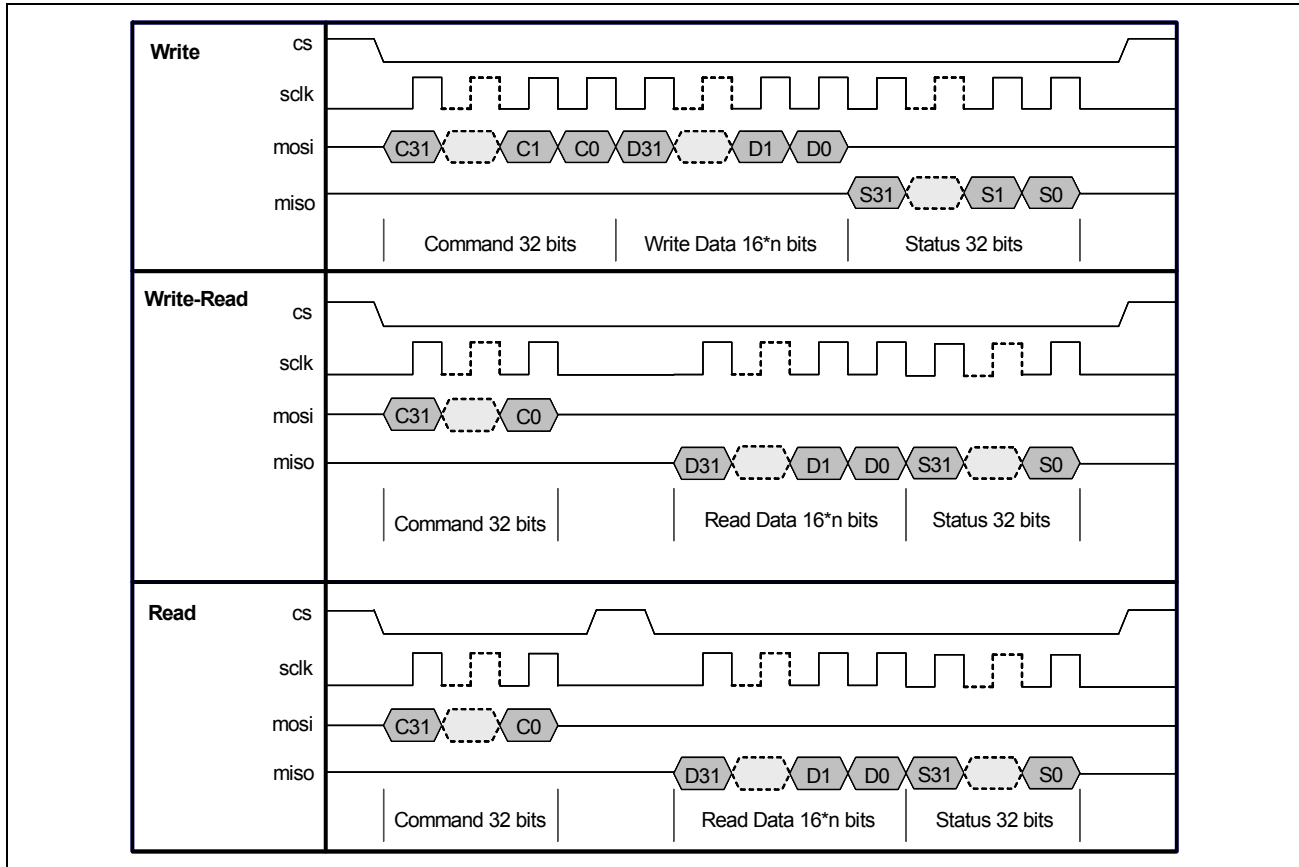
Write
cs
sclk
mosi
miso
C31 C1 C0 D31 D1 D0
S31 S1 S0
Command 32 bits
Write Data 16*n bits
Status 32 bits

Write-Read
cs
sclk
mosi
miso
C31 C0
D31 D1 D0 S31 S0
Command 32 bits
Read Data 16*n bits
Status 32 bits

Read
cs
sclk
mosi
miso
C31 C0
D31 D1 D0 S31 S0
Command 32 bits
Read Data 16*n bits
Status 32 bits